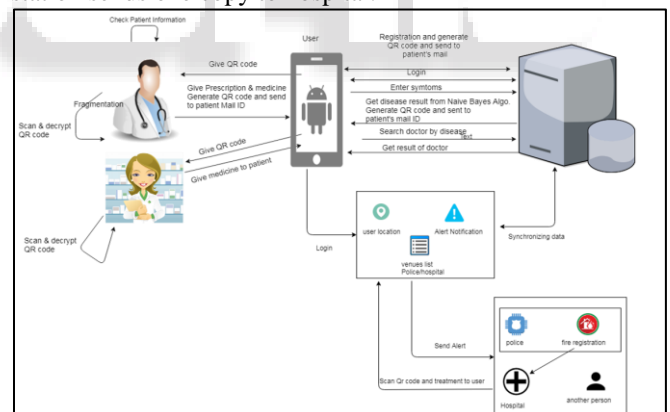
Check Patient Information

User

Registration and generate QR code and send to patient's mail

Give QR code

Login

Enter symtoms

Give Prescription & medicine Generate QR code and send to patient Mail ID

Fragmentation

Scan & decrypt QR code

Get disease result from Naive Bayes Algo. Generate QR code and sent to patient's mail ID

Search doctor by disease

text

Get result of doctor

Give QR code

Give medicine to patient

Scan & decrypt QR code

user location

Alert Notification

venues list Police/hospital

Synchronizing data

Login

Send Alert

police

fire registration

Scan Qr code and treatment to user

Hospital

another person